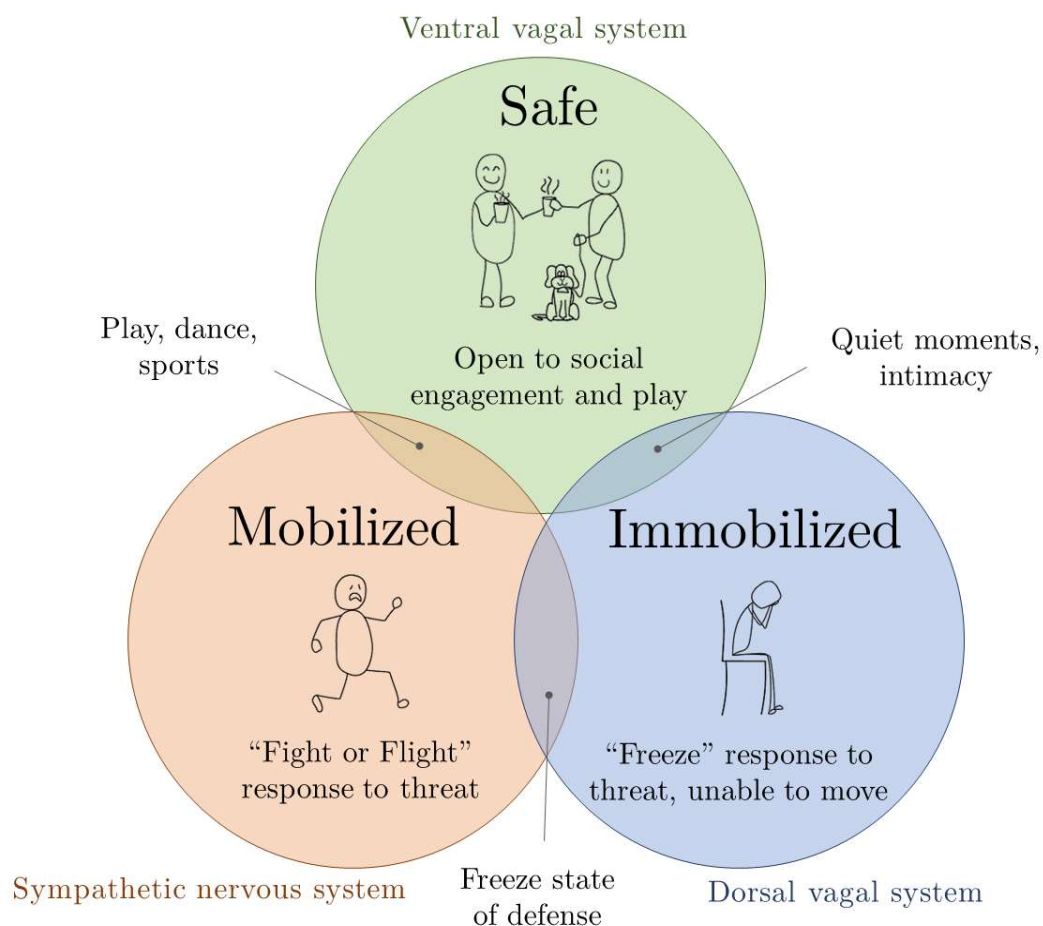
Ventral vagal system

Safe

Open to social engagement and play

Play, dance, sports

Quiet moments, intimacy

Mobilized

"Fight or Flight" response to threat

Immobilized

"Freeze" response to threat, unable to move

Sympathetic nervous system

Freeze state of defense

Dorsal vagal system